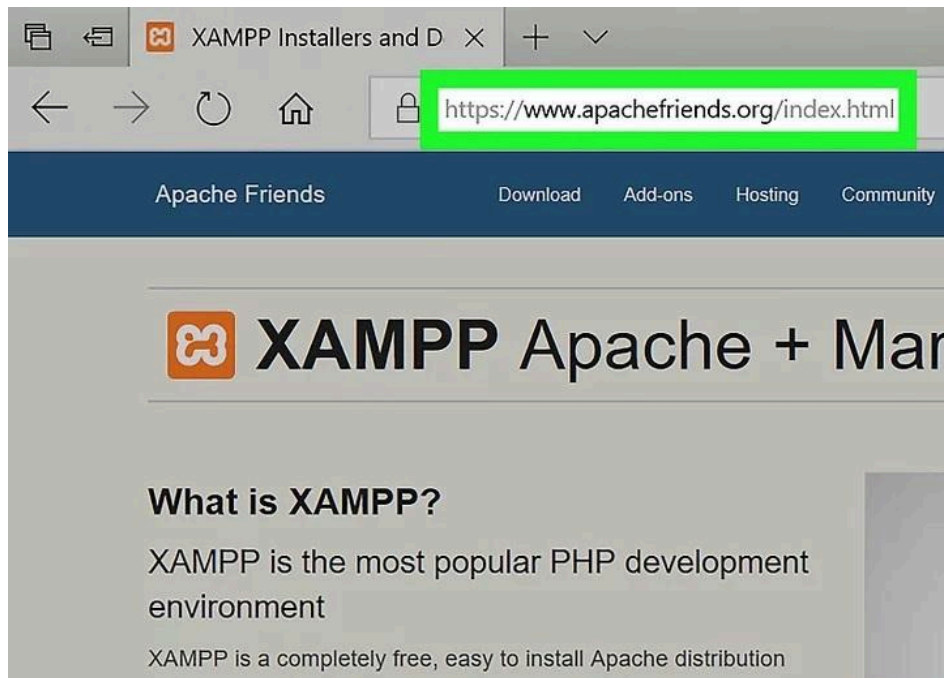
XAMPP Installers and D

https://www.apachefriends.org/index.html

Apache Friends

Download

Add-ons

Hosting

Community

XAMPP Apache + Mar

What is XAMPP?

XAMPP is the most popular PHP development environment

XAMPP is a completely free, easy to install Apache distribution